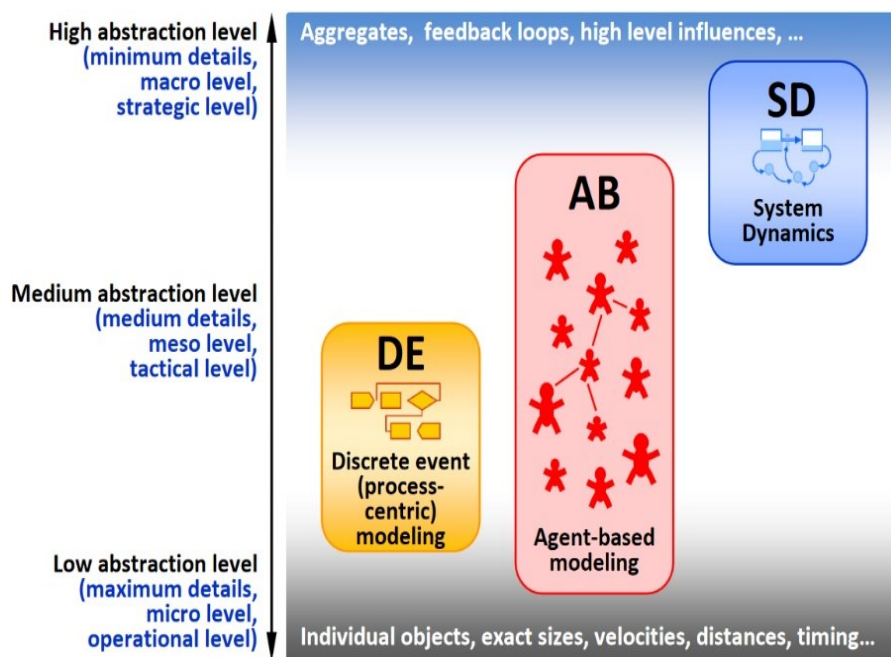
High abstraction level
(minimum details, macro level, strategic level)

Aggregates, feedback loops, high level influences, ...

SD

System Dynamics

AB

Medium abstraction level
(medium details, meso level, tactical level)

DE

Discrete event (process-centric) modeling

Agent-based modeling

Low abstraction level
(maximum details, micro level, operational level)

Individual objects, exact sizes, velocities, distances, timing...